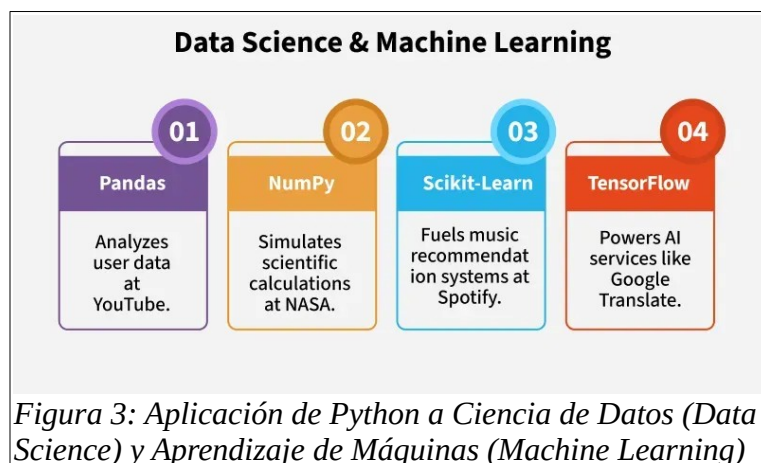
Data Science & Machine Learning

01
Pandas
Analyzes user data at YouTube.

02
NumPy
Simulates scientific calculations at NASA.

03
Scikit-Learn
Fuels music recommendat ion systems at Spotify.

04
TensorFlow
Powers AI services like Google Translate.

Figura 3: Aplicación de Python a Ciencia de Datos (Data Science) y Aprendizaje de Máquinas (Machine Learning)